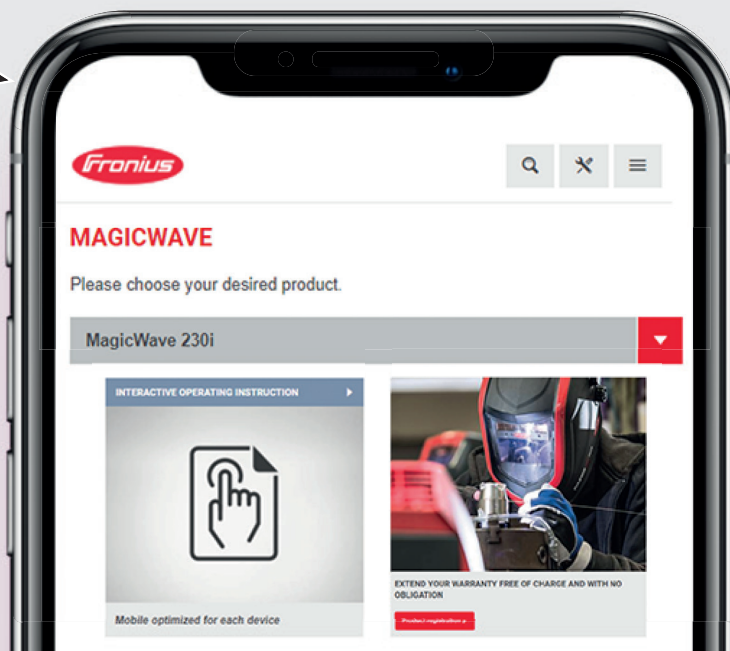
Fronius

MAGICWAVE

Please choose your desired product.

MagicWave 230i

INTERACTIVE OPERATING INSTRUCTION

Mobile optimized for each device

EXTEND YOUR WARRANTY FREE OF CHARGE AND WITH NO OBLIGATION

Product registration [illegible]